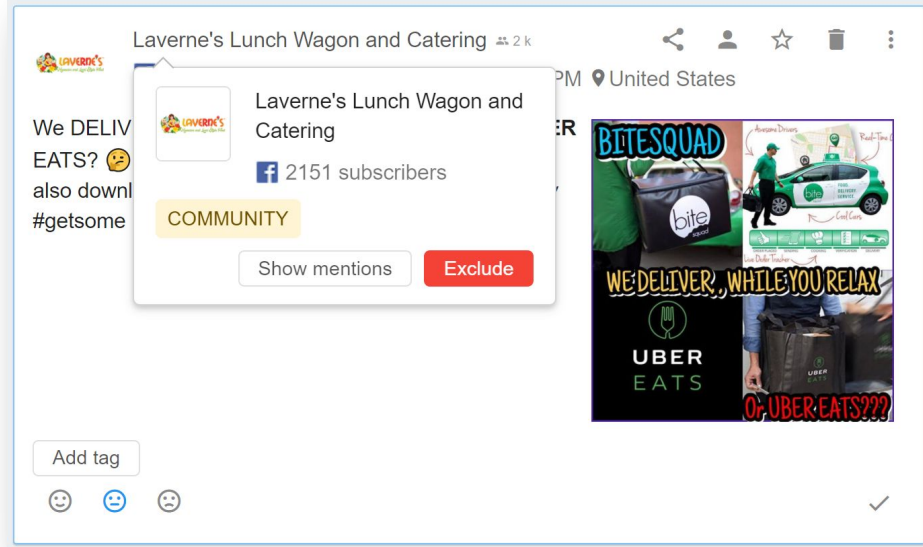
Laverne's
Laverne's Lunch Wagon and Catering 2 k
PM United States

We DELIV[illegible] ER EATS? 😕 also downl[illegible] #getsome

Laverne's
Laverne's Lunch Wagon and Catering
2151 subscribers
COMMUNITY
Show mentions
Exclude

BITESQUAD
bite squad
Awesome Drivers
Real-Time
bite
Cool Cars
Live Order Tracker
WE DELIVER, WHILE YOU RELAX
UBER EATS
UBER EATS
Or UBER EATS???

Add tag